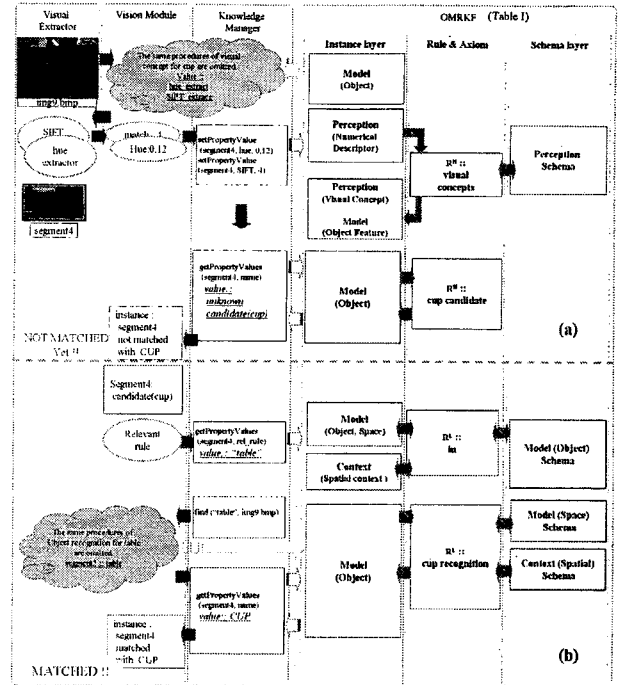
Visual Extractor

Vision Module

Knowledge Manager

OMRKF (Table I)

Instance layer

Rule & Axiom

Schema layer

img9.bmp

The same procedures of visual concept for cup are omitted.
Value :
hue extract
SIFT extract

SIFT

hue extractor

match : 1
Hue:0.12

setPropertyValue (segment4, hue, 0.12)
setPropertyValue (segment4, SIFT, 1)

segment4

Model (Object)

Perception (Numerical Descriptor)

Perception (Visual Concept)

Model (Object Feature)

$R^M$ :: visual concepts

Perception Schema

getPropertyValues (segment4, name)
value :
unknown
candidate(cup)

Model (Object)

$R^M$ :: cup candidate

instance : segment4 not matched with CUP

NOT MATCHED Yet !!

(a)

Segment4: candidate(cup)

Relevant rule

getPropertyValues (segment4, rel_rule)
value : "table"

Model (Object, Space)

Context (Spatial context)

$R^M$ :: in

Model (Object) Schema

find ("table", img9.bmp)

The same procedures of Object recognition for table are omitted.
segment3 : table

Model (Object)

$R^M$ :: cup recognition

Model (Space) Schema

Context (Spatial) Schema

getPropertyValues (segment4, name)
value : CUP

instance : segment4 matched with CUP

MATCHED !!

(b)